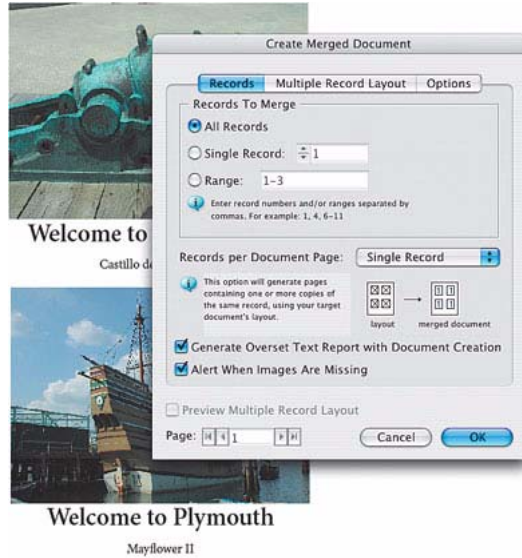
Create Merged Document

Records | Multiple Record Layout | Options

Records To Merge

All Records

Single Record: 1

Range: 1-3

Enter record numbers and/or ranges separated by commas. For example: 1, 4, 6-11

Records per Document Page: Single Record

This option will generate pages containing one or more copies of the same record, using your target document's layout.

layout

merged document

Generate Overset Text Report with Document Creation

Alert When Images Are Missing

Preview Multiple Record Layout

Page: 1

Cancel

OK

Welcome to

Castillo de

Welcome to Plymouth

Mayflower II